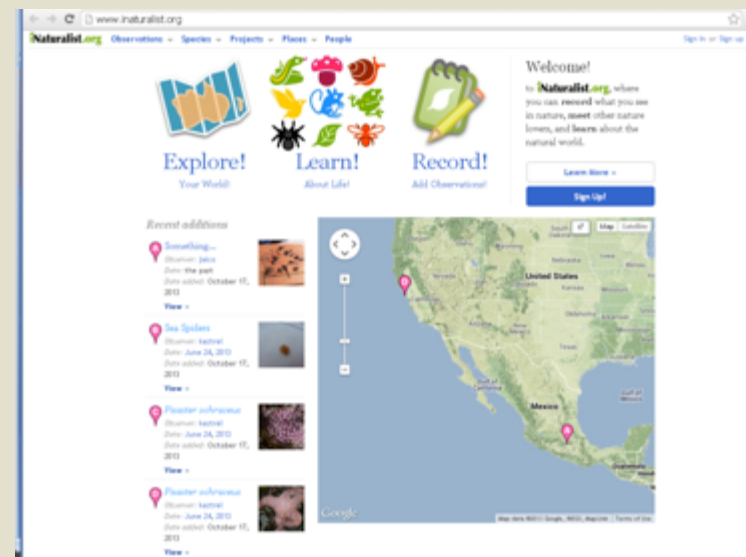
www.inaturalist.org

iNaturalist.org Observations Species Projects Places People

Sign in or Sign up

Explore!
Your World!

Learn!
About Life!

Record!
Add Observations!

Welcome!

to iNaturalist.org, where you can record what you see in nature, meet other nature lovers, and learn about the natural world.

Learn More »

Sign Up!

Recent additions

Something...
Observer: jakus
Date: the past
Date added: October 17, 2013
View »

Sea Spiders
Observer: kestrel
Date: June 24, 2013
Date added: October 17, 2013
View »

Pisaster ochraceus
Observer: kestrel
Date: June 24, 2013
Date added: October 17, 2013
View »

Pisaster ochraceus
Observer: kestrel
Date: June 24, 2013
Date added: October 17, 2013
View »

Map Satellite

United States

Mexico

Google

Map data ©2013 Google, INEGI, MapLink Terms of Use